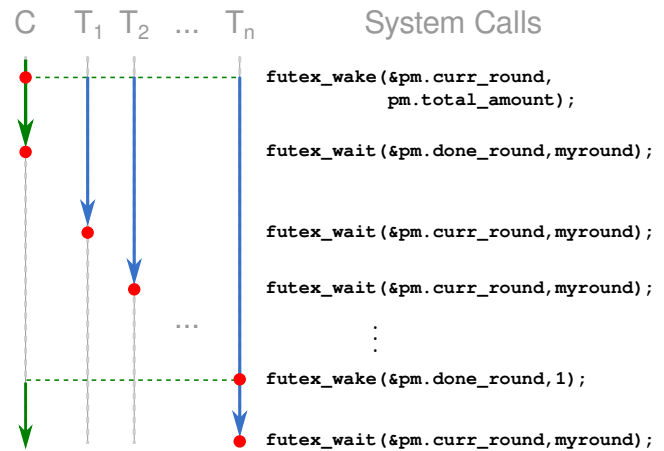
C $T_1$ $T_2$ ... $T_n$ System Calls

futex_wake(&pm.curr_round, pm.total_amount);

futex_wait(&pm.done_round,myround);

futex_wait(&pm.curr_round,myround);

futex_wait(&pm.curr_round,myround);

...

⋮

futex_wake(&pm.done_round,1);

futex_wait(&pm.curr_round,myround);